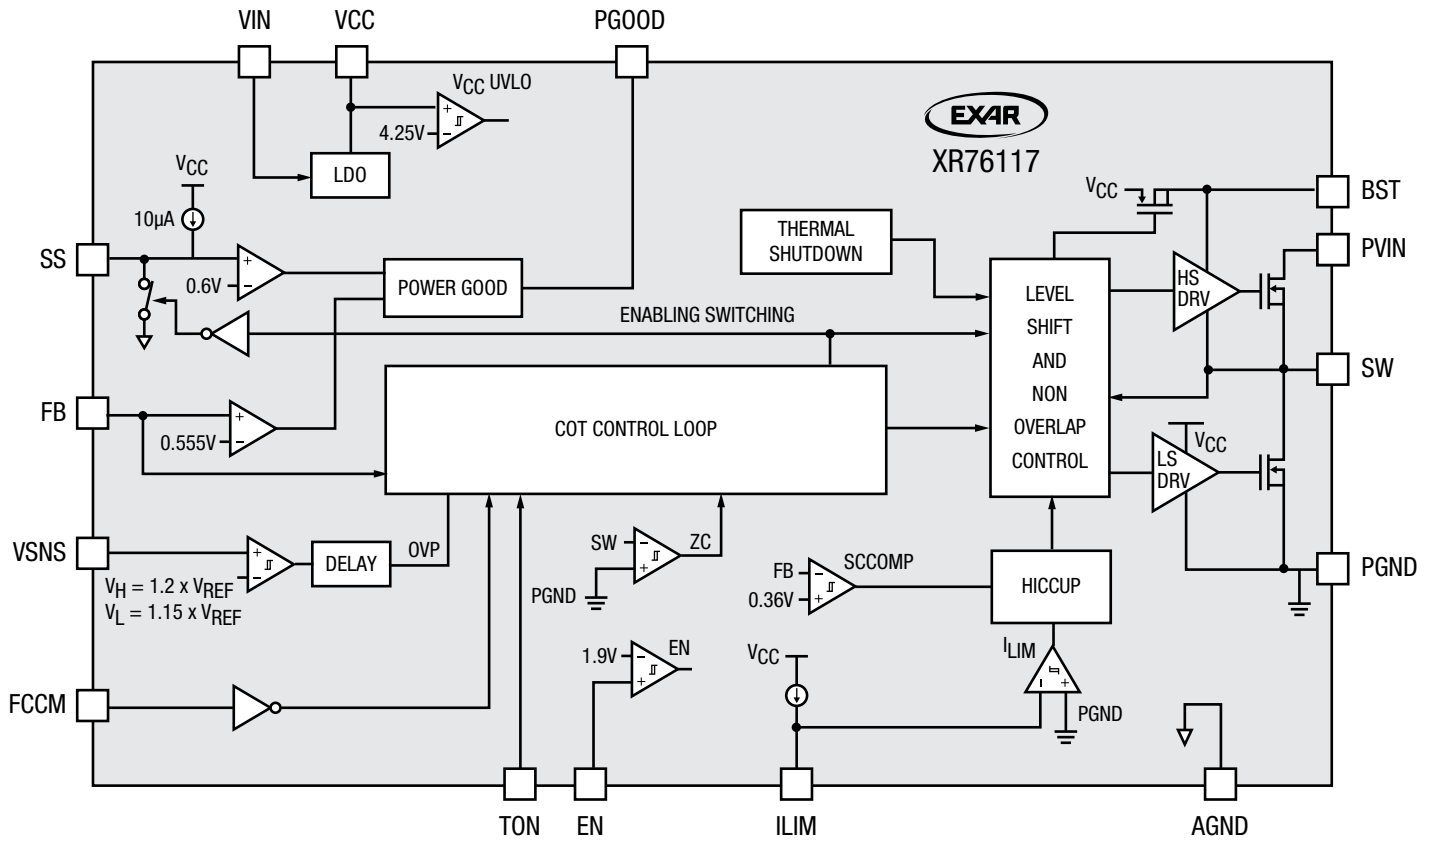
VIN
VCC
PGOOD
$V_{CC}$ UVLO
4.25V
EXAR
XR76117
LDO
$V_{CC}$
10µA
SS
0.6V
POWER GOOD
ENABLING SWITCHING
FB
0.555V
COT CONTROL LOOP
VSNS
DELAY
OVP
$V_H = 1.2 \times V_{REF}$
$V_L = 1.15 \times V_{REF}$
SW
ZC
PGND
FB
SCCOMP
0.36V
HICCUP
1.9V
EN
FCCM
$V_{CC}$
$I_{LIM}$
PGND
THERMAL SHUTDOWN
LEVEL SHIFT AND NON OVERLAP CONTROL
$V_{CC}$
BST
PVIN
HS DRV
SW
LS DRV
$V_{CC}$
PGND
TON
EN
ILIM
AGND